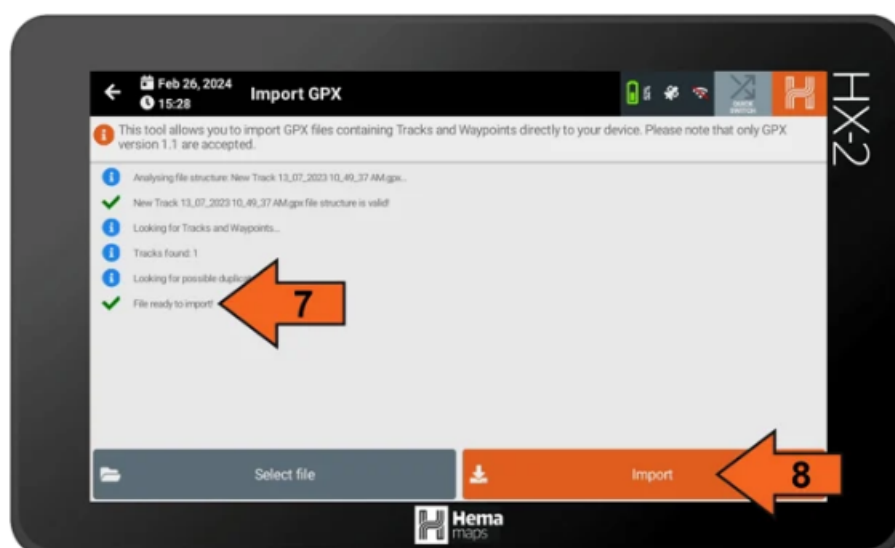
Feb 26, 2024
15:28
Import GPX

QUICK SWITCH

HX-2

This tool allows you to import GPX files containing Tracks and Waypoints directly to your device. Please note that only GPX version 1.1 are accepted.

Analysing file structure: New Track 13_07_2023 10_49_37 AM.gpx...

New Track 13_07_2023 10_49_37 AM.gpx file structure is valid!

Looking for Tracks and Waypoints...

Tracks found: 1

Looking for possible duplic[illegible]

File ready to import!

7

Select file

Import

8

Hema maps